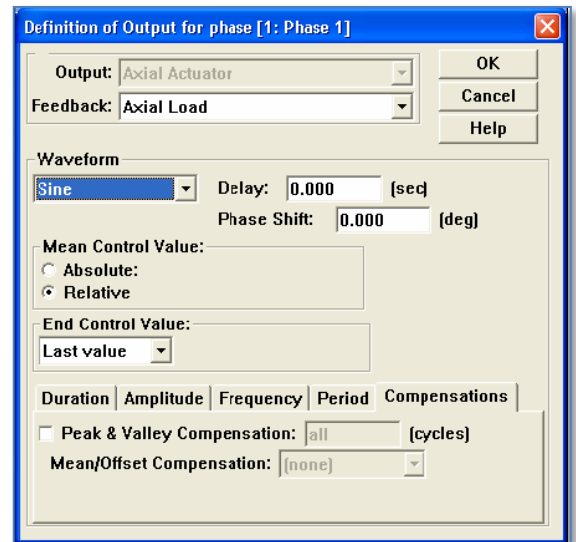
Definition of Output for phase [1: Phase 1]

Output: Axial Actuator

Feedback: Axial Load

OK

Cancel

Help

Waveform

Sine

Delay: 0.000 [sec]

Phase Shift: 0.000 [deg]

Mean Control Value:

Absolute:

Relative

End Control Value:

Last value

Duration | Amplitude | Frequency | Period | Compensations

Peak & Valley Compensation: all (cycles)

Mean/Offset Compensation: (none)